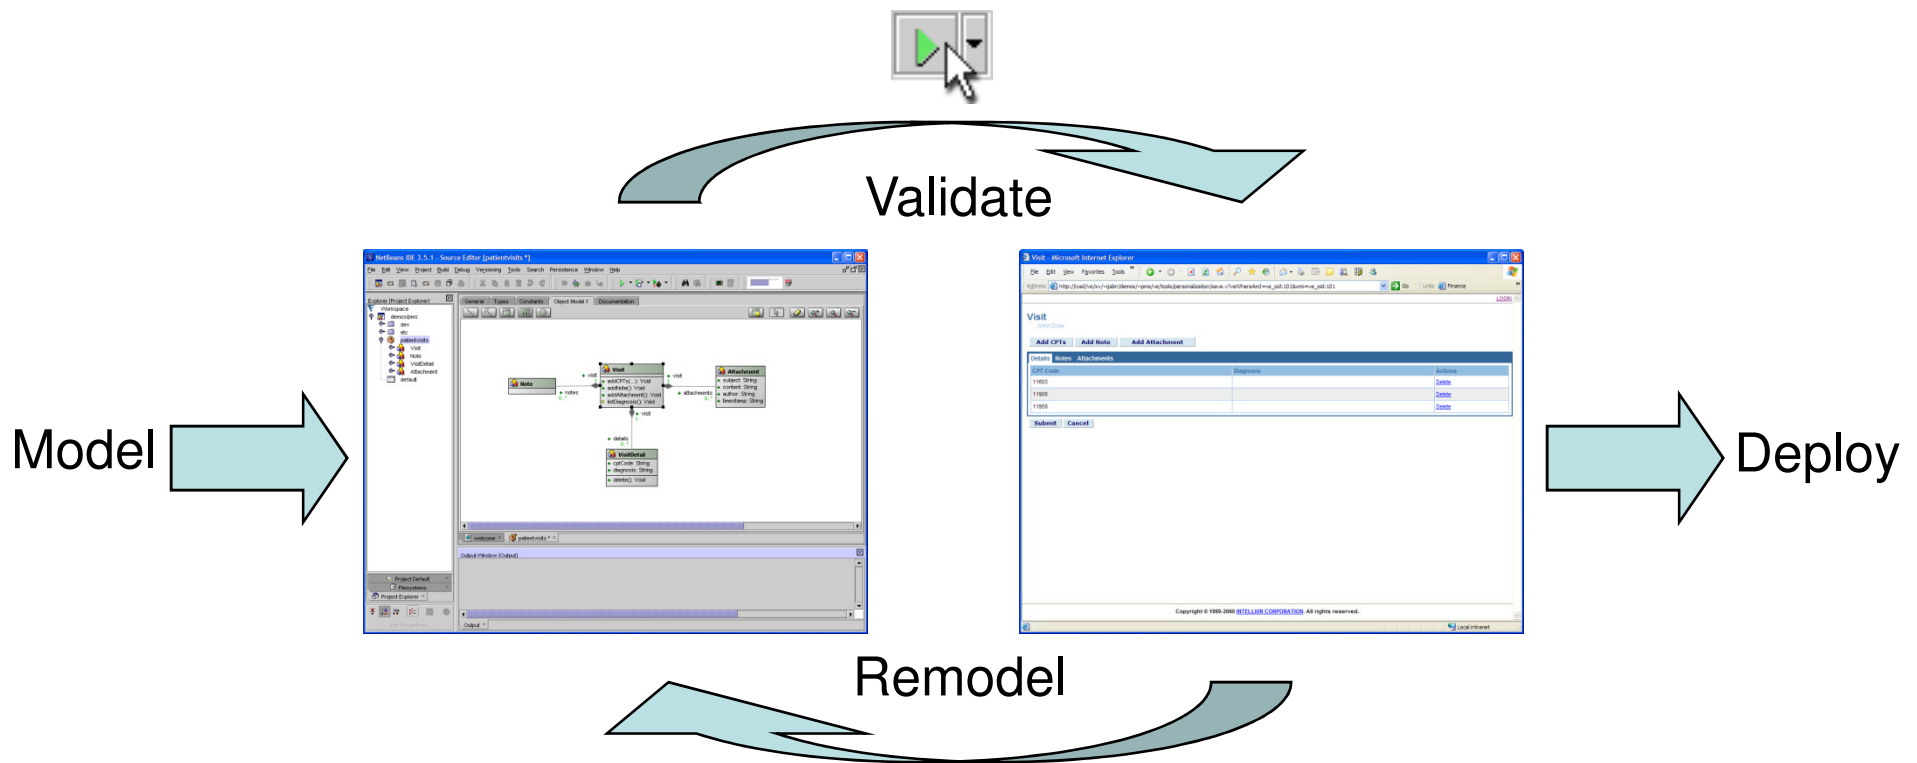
Validate

Model

NetBeans IDE 3.5.1 - Source Editor [patientvisits *]

File Edit View Project Build Debug Versioning Tools Search Persistence Window Help

Explorer [Project Explorer]

Workspace
democlpwc
dev
etc
patientvisits
Visit
Note
VisitDetail
Attachment
default

General Types Constants Object Model 1 Documentation

Note

Visit
addCPTs(...): Void
addNote(): Visit
addAttachment(): Void
listDiagnosis(): Visit

Attachment
subject: String
content: String
author: String
timestamp: String

VisitDetail
cptCode: String
diagnosis: String
delete(): Void

visit
notes
attachments
visit
details

welcome
patientvisits *

Output Window [Output]

Project Default
Filesystems
Project Explorer

Output

Visit - Microsoft Internet Explorer

File Edit View Favorites Tools

Address

Go

Links Finance

LOGIN

Visit
John Doe

Add CPTs Add Note Add Attachment

Details Notes Attachments

| CPT Code | Diagnosis | Actions |
|---|---|---|
| 11603 | | Delete |
| 11900 | | Delete |
| 11950 | | Delete |

Submit Cancel

Copyright © 1999-2005 INTELLIUN CORPORATION. All rights reserved.

Local intranet

Deploy

Remodel